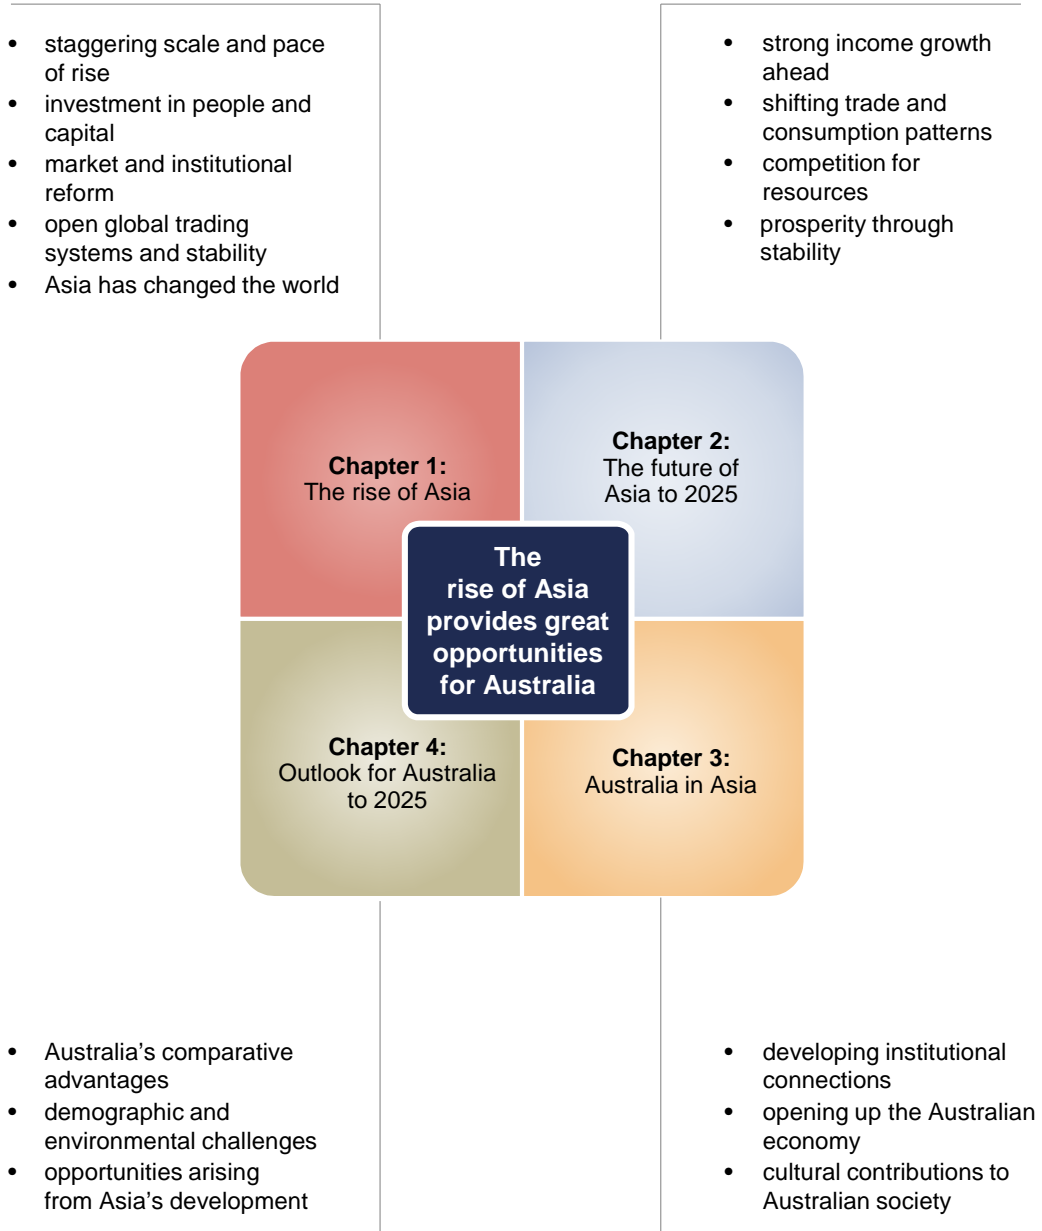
- staggering scale and pace of rise
- investment in people and capital
- market and institutional reform
- open global trading systems and stability
- Asia has changed the world

- strong income growth ahead
- shifting trade and consumption patterns
- competition for resources
- prosperity through stability

**Chapter 1:**
The rise of Asia

**Chapter 2:**
The future of Asia to 2025

**The rise of Asia provides great opportunities for Australia**

**Chapter 4:**
Outlook for Australia to 2025

**Chapter 3:**
Australia in Asia

- Australia's comparative advantages
- demographic and environmental challenges
- opportunities arising from Asia's development

- developing institutional connections
- opening up the Australian economy
- cultural contributions to Australian society